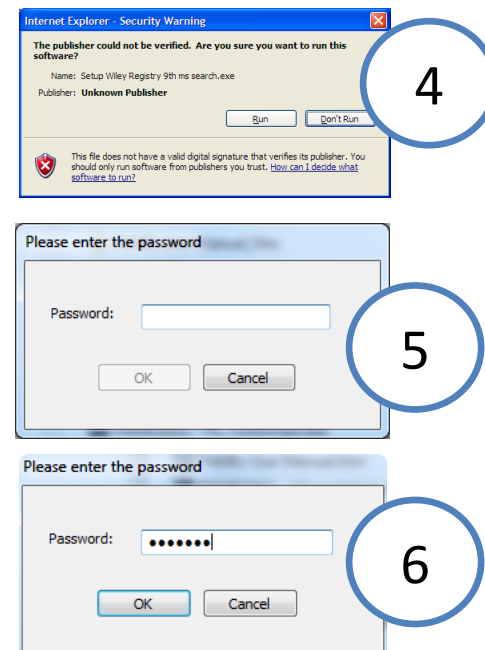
Internet Explorer - Security Warning

The publisher could not be verified. Are you sure you want to run this software?

Name: Setup Wiley Registry 9th ms search.exe

Publisher: Unknown Publisher

Run

Don't Run

This file does not have a valid digital signature that verifies its publisher. You should only run software from publishers you trust. How can I decide what software to run?

4

Please enter the password

Password:

OK

Cancel

5

Please enter the password

Password: •••••••

OK

Cancel

6